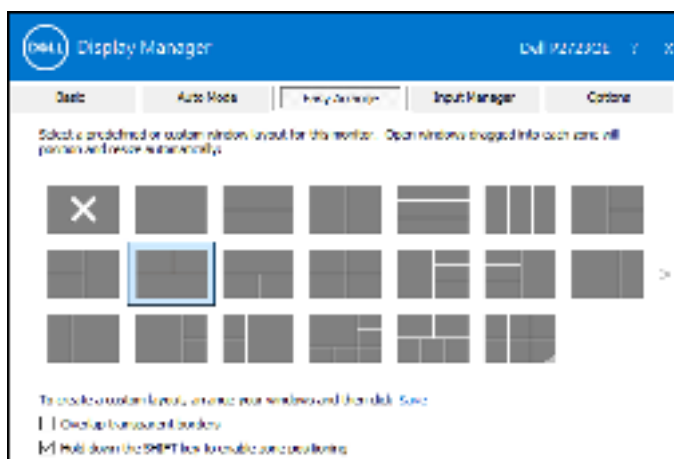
DELL Display Manager

Dell P2723DE ? X

Basic | Auto Mode | Easy Arrange | Input Manager | Options

Select a predefined or custom window layout for this monitor. Open windows dragged into each zone will position and resize automatically.

>

To create a custom layout, arrange your windows and then click Save.

Overlap to one zone at borders

Hold down the SHIFT key to enable zone positioning